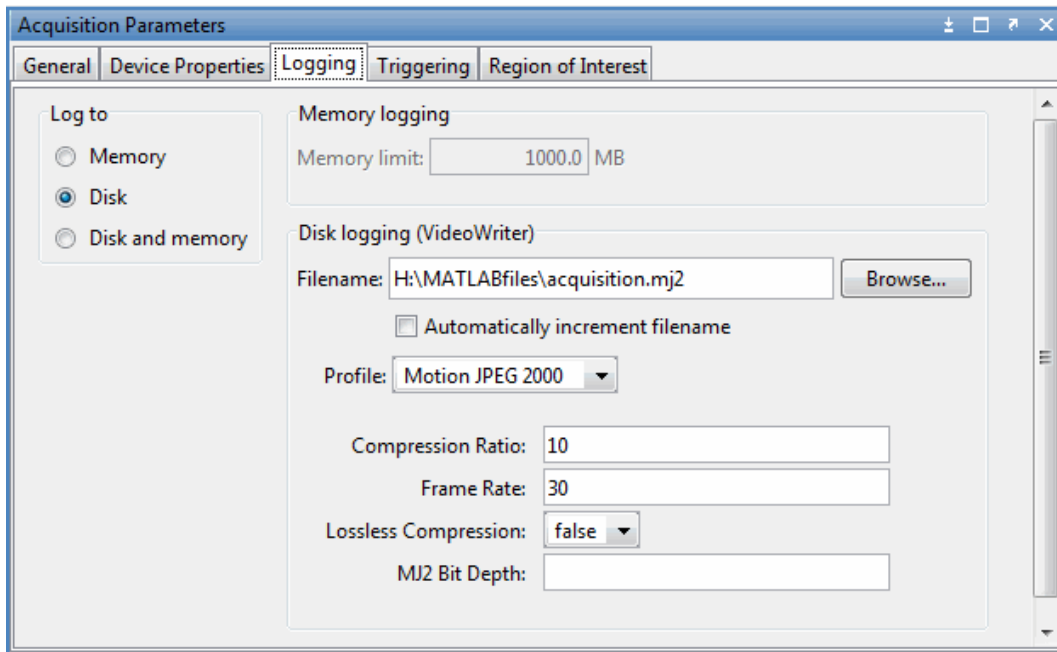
Acquisition Parameters

General | Device Properties | Logging | Triggering | Region of Interest

Log to

Memory

Disk

Disk and memory

Memory logging

Memory limit: 1000.0 MB

Disk logging (VideoWriter)

Filename: H:\MATLABfiles\acquisition.mj2

Browse...

Automatically increment filename

Profile: Motion JPEG 2000

Compression Ratio: 10

Frame Rate: 30

Lossless Compression: false

MJ2 Bit Depth: